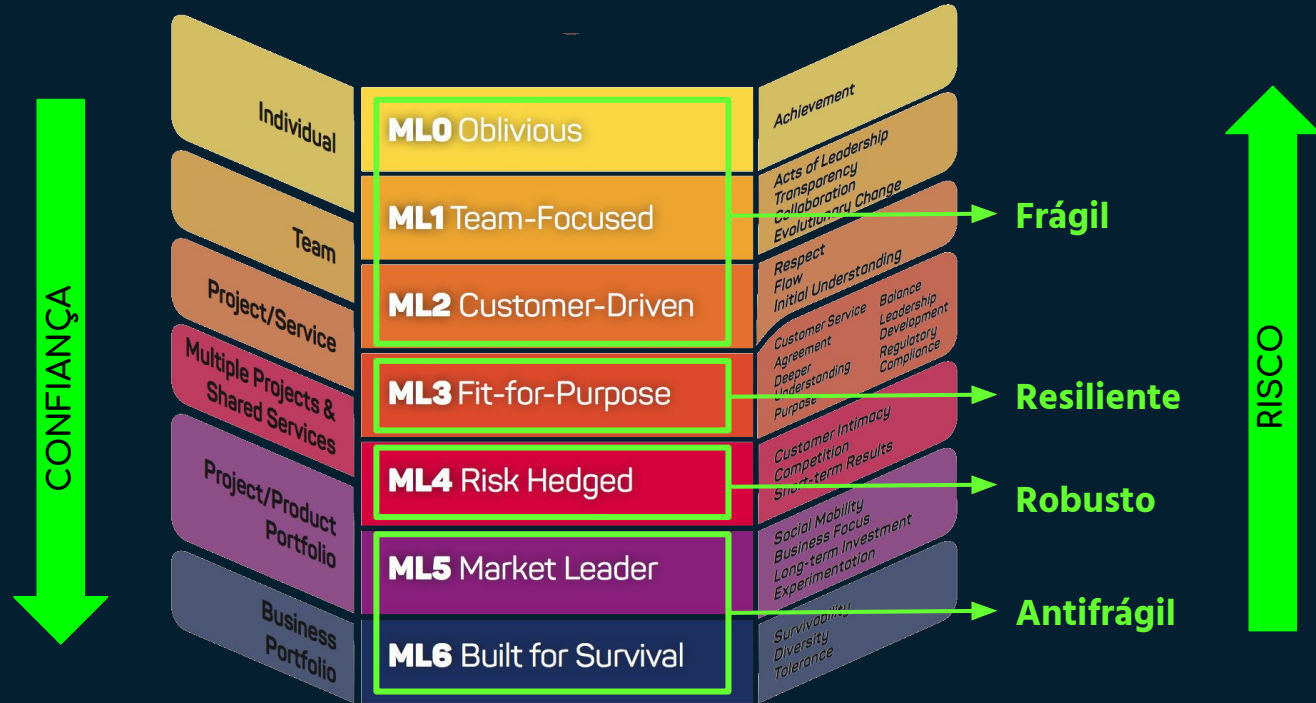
CONFIANÇA

Individual

Team

Project/Service

Multiple Projects & Shared Services

Project/Product Portfolio

Business Portfolio

ML0 Oblivious

ML1 Team-Focused

ML2 Customer-Driven

ML3 Fit-for-Purpose

ML4 Risk Hedged

ML5 Market Leader

ML6 Built for Survival

Achievement

Acts of Leadership
Transparency
Collaboration
Evolutionary Change

Respect
Flow
Initial Understanding

Customer Service
Agreement
Deeper Understanding
Purpose

Balance
Leadership Development
Regulatory Compliance

Customer Intimacy
Competition
Short-term Results

Social Mobility
Business Focus
Long-term Investment
Experimentation

Survivability
Diversity
Tolerance

Frágil

Resiliente

Robusto

Antifrágil

RISCO